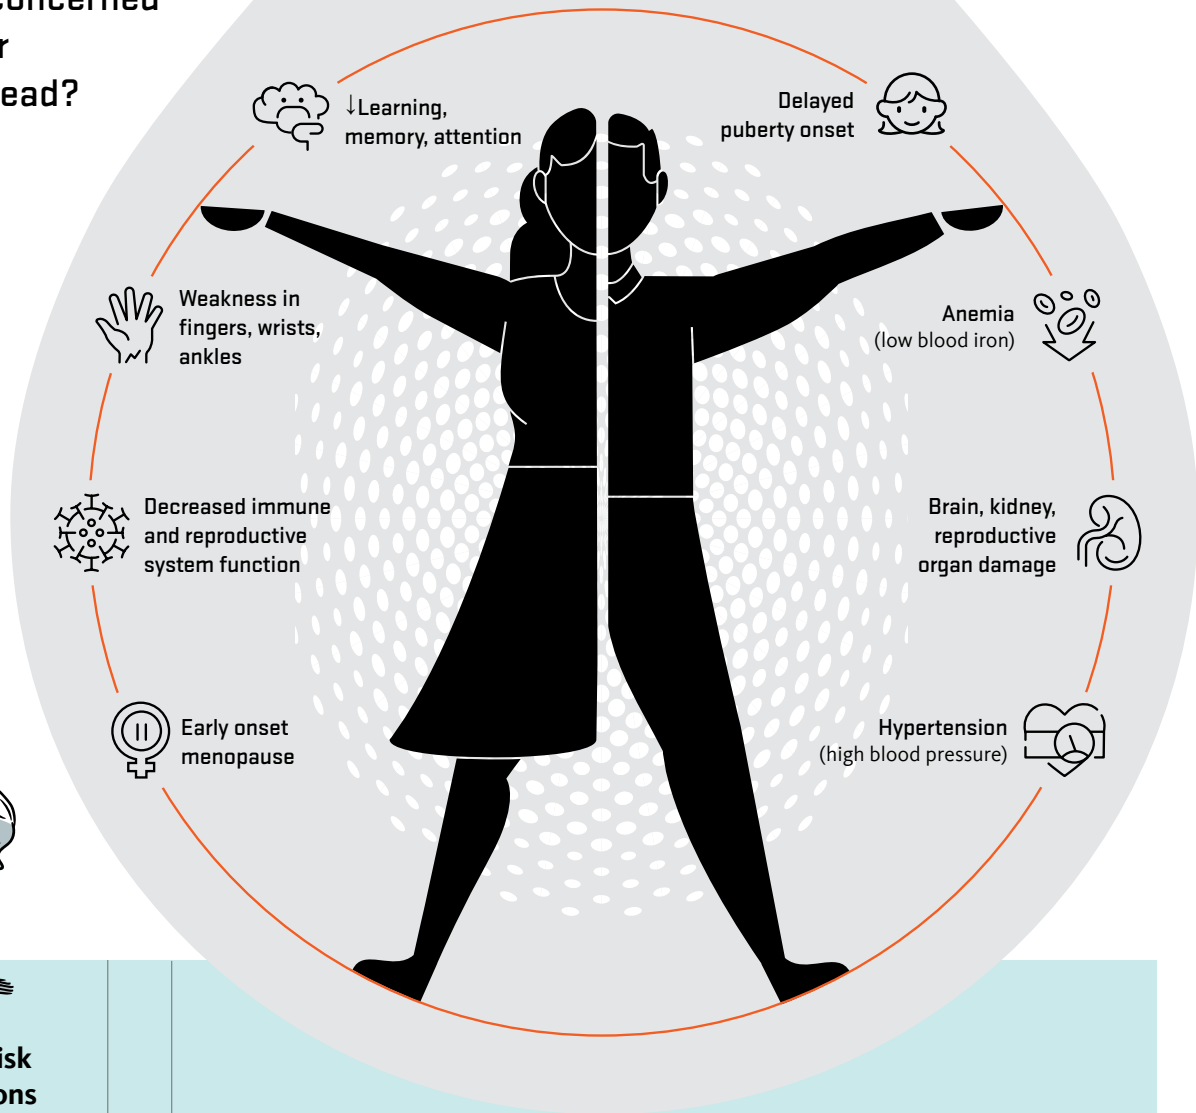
concerned
r
ead?

↓Learning, memory, attention

Delayed puberty onset

Weakness in fingers, wrists, ankles

Anemia (low blood iron)

Decreased immune and reproductive system function

Brain, kidney, reproductive organ damage

Early onset menopause

Hypertension (high blood pressure)

isk
ons